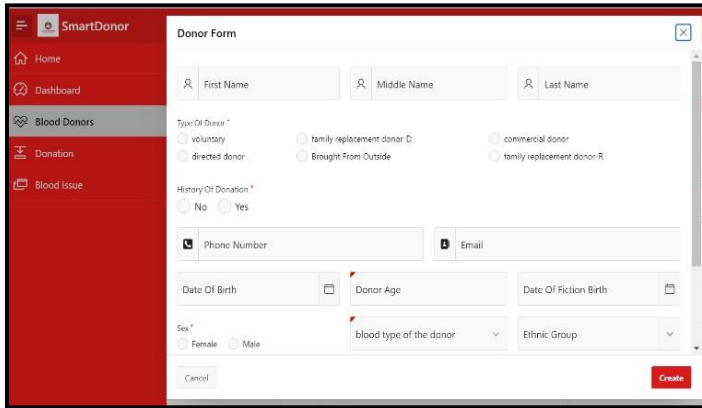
SmartDonor

Home

Dashboard

Blood Donors

Donation

Blood Issue

Donor Form

First Name

Middle Name

Last Name

Type Of Donor *

voluntary

family replacement donor D

commercial donor

directed donor

Brought From Outside

family replacement donor R

History Of Donation *

No

Yes

Phone Number

Email

Date Of Birth

Donor Age

Date Of Fiction Birth

Sex *

Female

Male

blood type of the donor

Ethnic Group

Cancel

Create